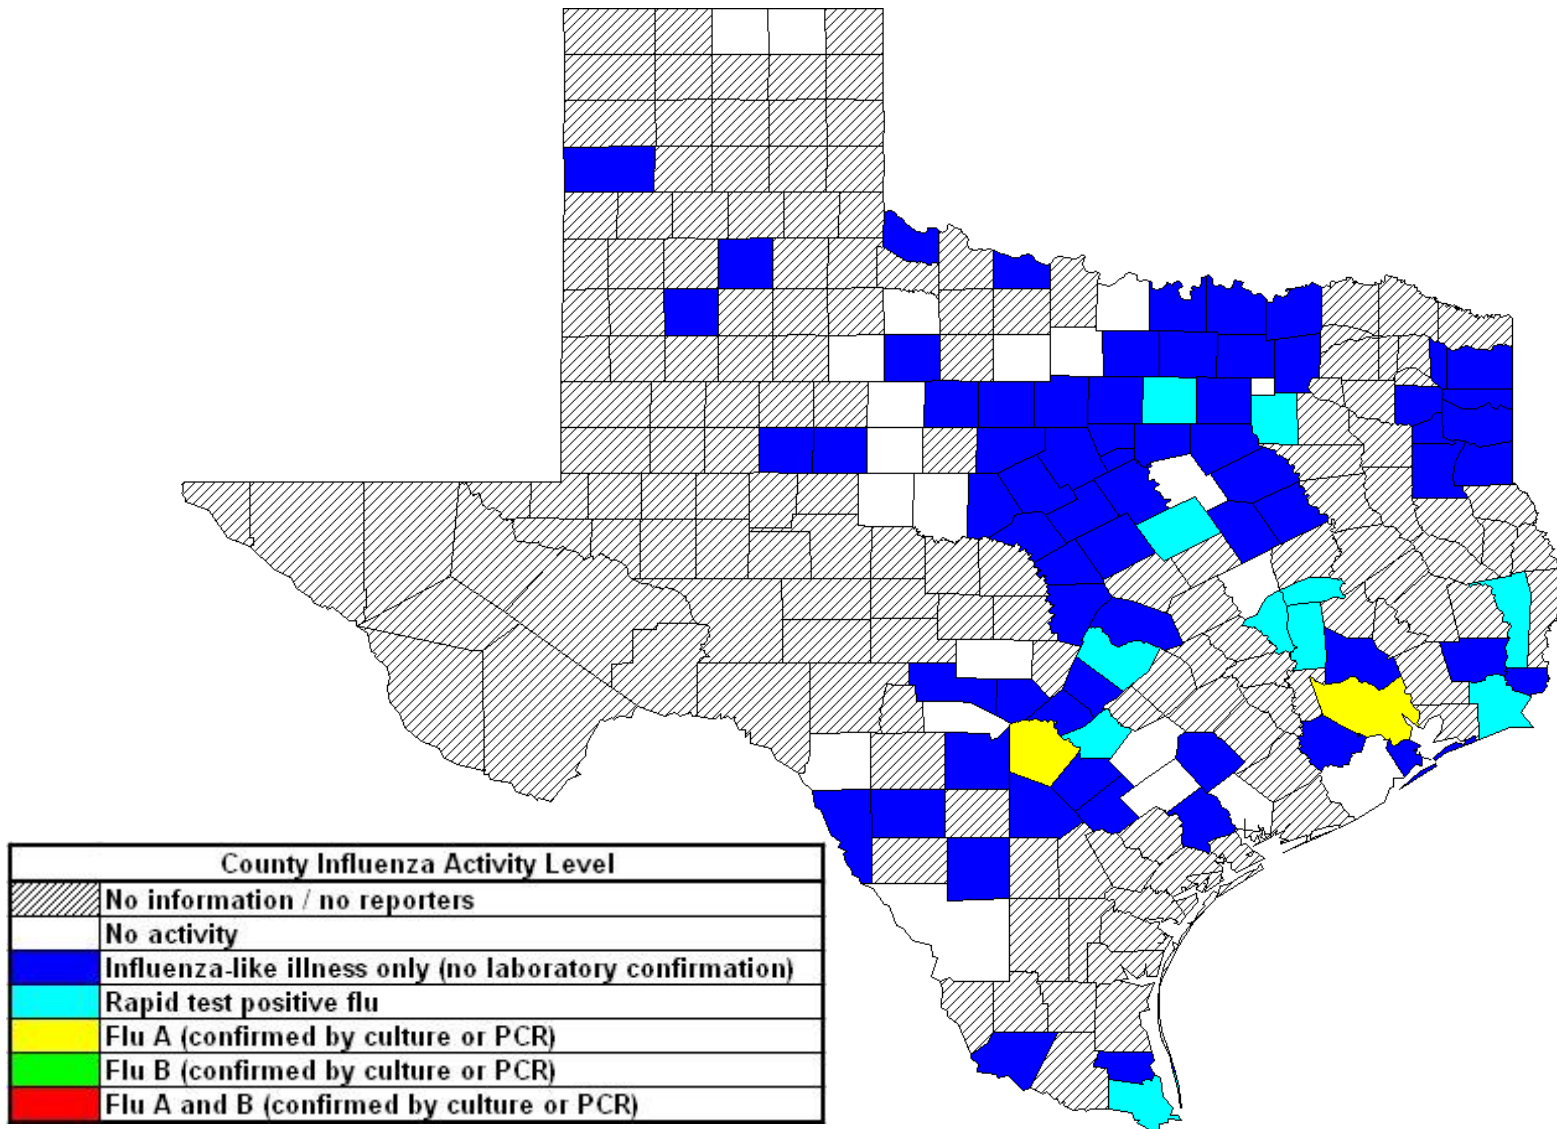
County Influenza Activity Level

| | |
|---|---|
| | No information / no reporters |
| | No activity |
| | Influenza-like illness only (no laboratory confirmation) |
| | Rapid test positive flu |
| | Flu A (confirmed by culture or PCR) |
| | Flu B (confirmed by culture or PCR) |
| | Flu A and B (confirmed by culture or PCR) |